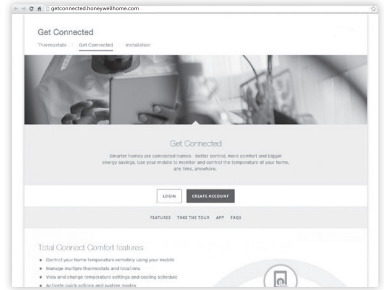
getconnected.honeywellhome.com

Get Connected

Thermostats | Get Connected | Installation

Get Connected

Smarter homes are connected homes - better control, more comfort and bigger energy savings. Use your mobile to monitor and control the temperature of your home, any time, anywhere.

LOGIN

CREATE ACCOUNT

FEATURES TAKE THE TOUR APP FAQS

Total Connect Comfort features

Control your home temperature remotely using your mobile

Manage multiple thermostats and locations

View and change temperature settings and heating schedules

Activate quick actions and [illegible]